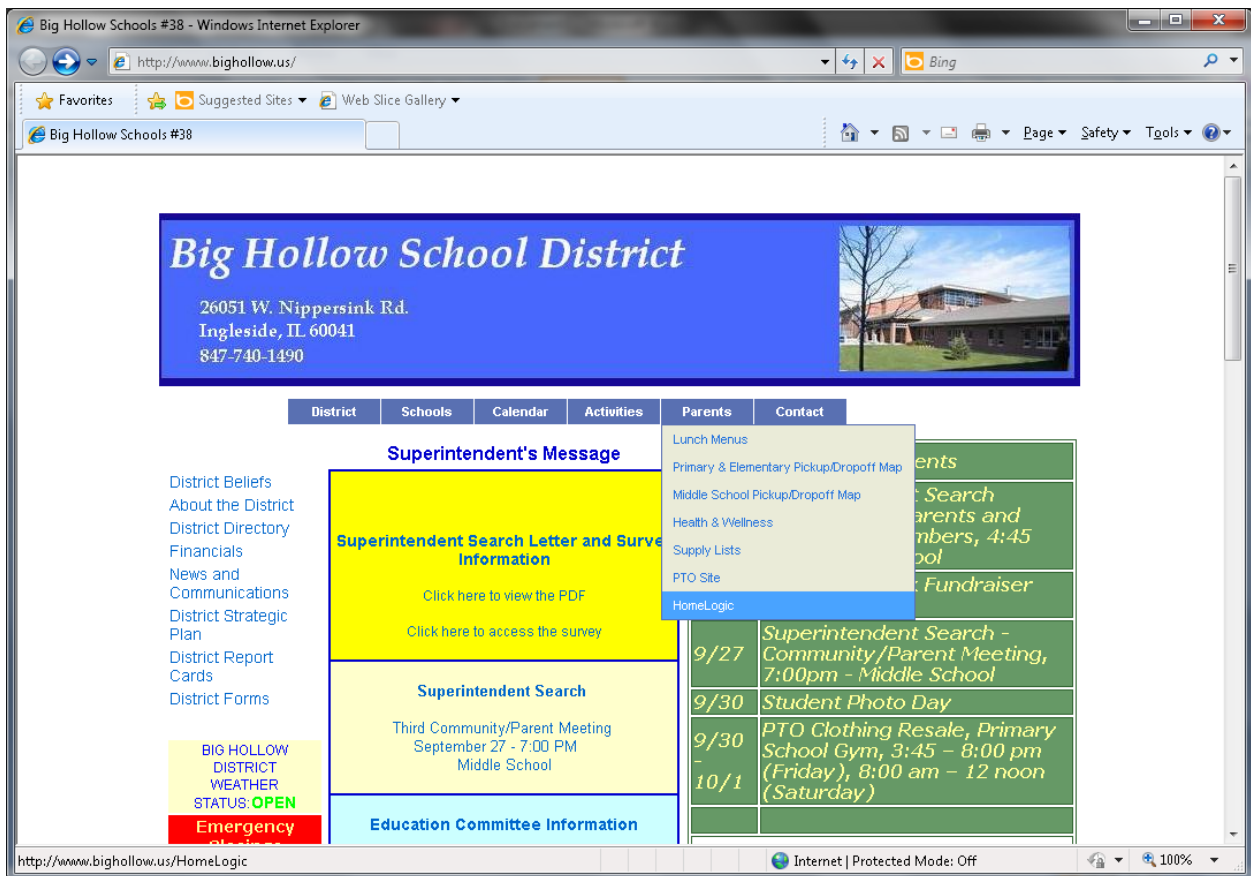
Big Hollow Schools #38 - Windows Internet Explorer

http://www.bighollow.us/

Bing

Favorites | Suggested Sites ▾ | Web Slice Gallery ▾

Big Hollow Schools #38

Page ▾ Safety ▾ Tools ▾

Big Hollow School District

26051 W. Nippersink Rd.
Ingleside, IL 60041
847-740-1490

District | Schools | Calendar | Activities | Parents | Contact

Lunch Menus
Primary & Elementary Pickup/Dropoff Map
Middle School Pickup/Dropoff Map
Health & Wellness
Supply Lists
PTO Site
HomeLogic

Superintendent's Message

District Beliefs
About the District
District Directory
Financials
News and Communications
District Strategic Plan
District Report Cards
District Forms

BIG HOLLOW DISTRICT WEATHER STATUS: OPEN

Emergency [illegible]

Superintendent Search Letter and Surve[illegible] Information

Click here to view the PDF

Click here to access the survey

Superintendent Search

Third Community/Parent Meeting
September 27 - 7:00 PM
Middle School

Education Committee Information

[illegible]ents

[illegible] Search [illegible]arents and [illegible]mbers, 4:45 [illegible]ol

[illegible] Fundraiser

| 9/27 | Superintendent Search - Community/Parent Meeting, 7:00pm - Middle School |
|---|---|
| 9/30 | Student Photo Day |
| 9/30 - 10/1 | PTO Clothing Resale, Primary School Gym, 3:45 – 8:00 pm (Friday), 8:00 am – 12 noon (Saturday) |

http://www.bighollow.us/HomeLogic

Internet | Protected Mode: Off

100%